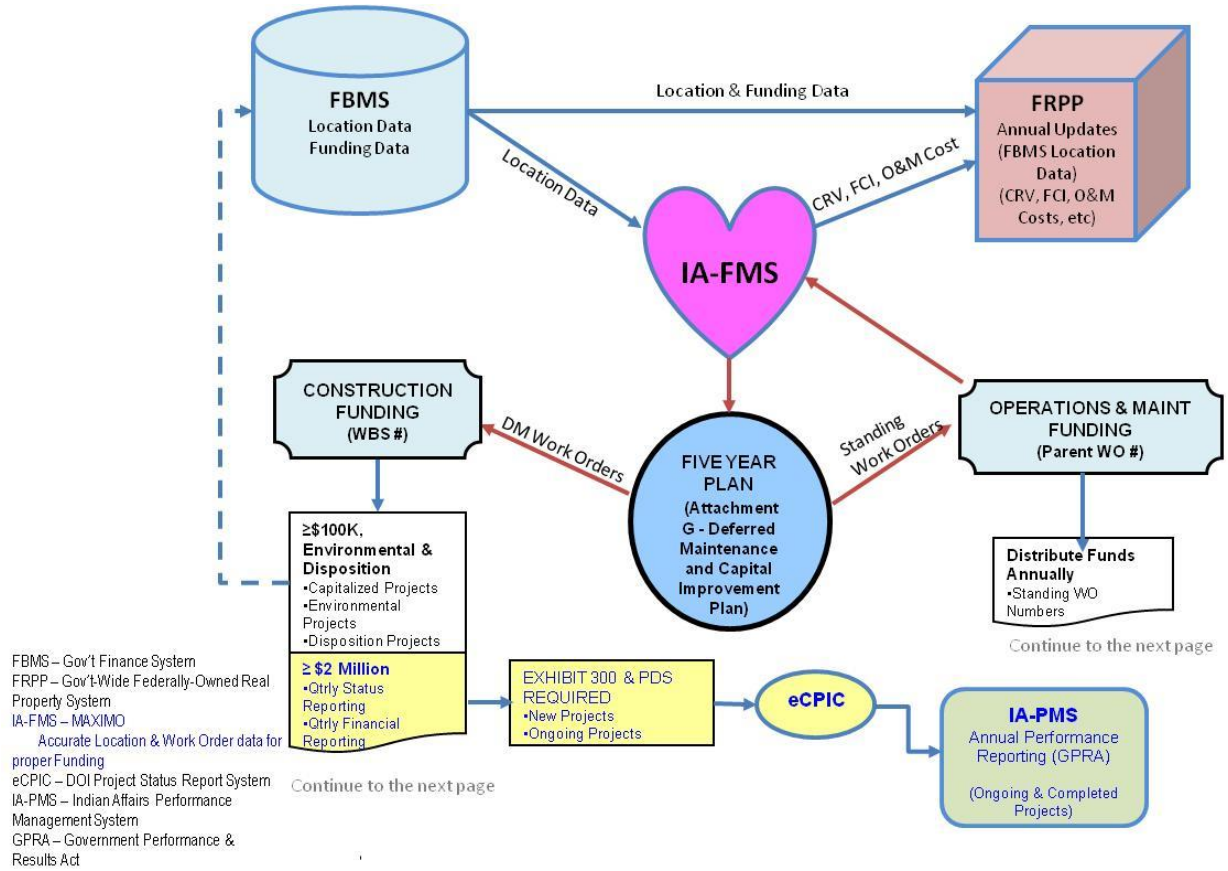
FBMS
Location Data
Funding Data

Location & Funding Data

FRPP
Annual Updates (FBMS Location Data)
(CRV, FCI, O&M Costs, etc)

Location Data

CRV, FCI, O&M Cost

IA-FMS

CONSTRUCTION FUNDING
(WBS #)

DM Work Orders

FIVE YEAR PLAN
(Attachment G - Deferred Maintenance and Capital Improvement Plan)

Standing Work Orders

OPERATIONS & MAINT FUNDING
(Parent WO #)

≥$100K, Environmental & Disposition
•Capitalized Projects
•Environmental Projects
•Disposition Projects

Distribute Funds Annually
•Standing WO Numbers

Continue to the next page

≥ $2 Million
•Qtrly Status Reporting
•Qtrly Financial Reporting

EXHIBIT 300 & PDS REQUIRED
•New Projects
•Ongoing Projects

eCPIC

IA-PMS
Annual Performance Reporting (GPRA)
(Ongoing & Completed Projects)

Continue to the next page

FBMS – Gov't Finance System
FRPP – Gov't-Wide Federally-Owned Real Property System
IA-FMS – MAXIMO
Accurate Location & Work Order data for proper Funding
eCPIC – DOI Project Status Report System
IA-PMS – Indian Affairs Performance Management System
GPRA – Government Performance & Results Act